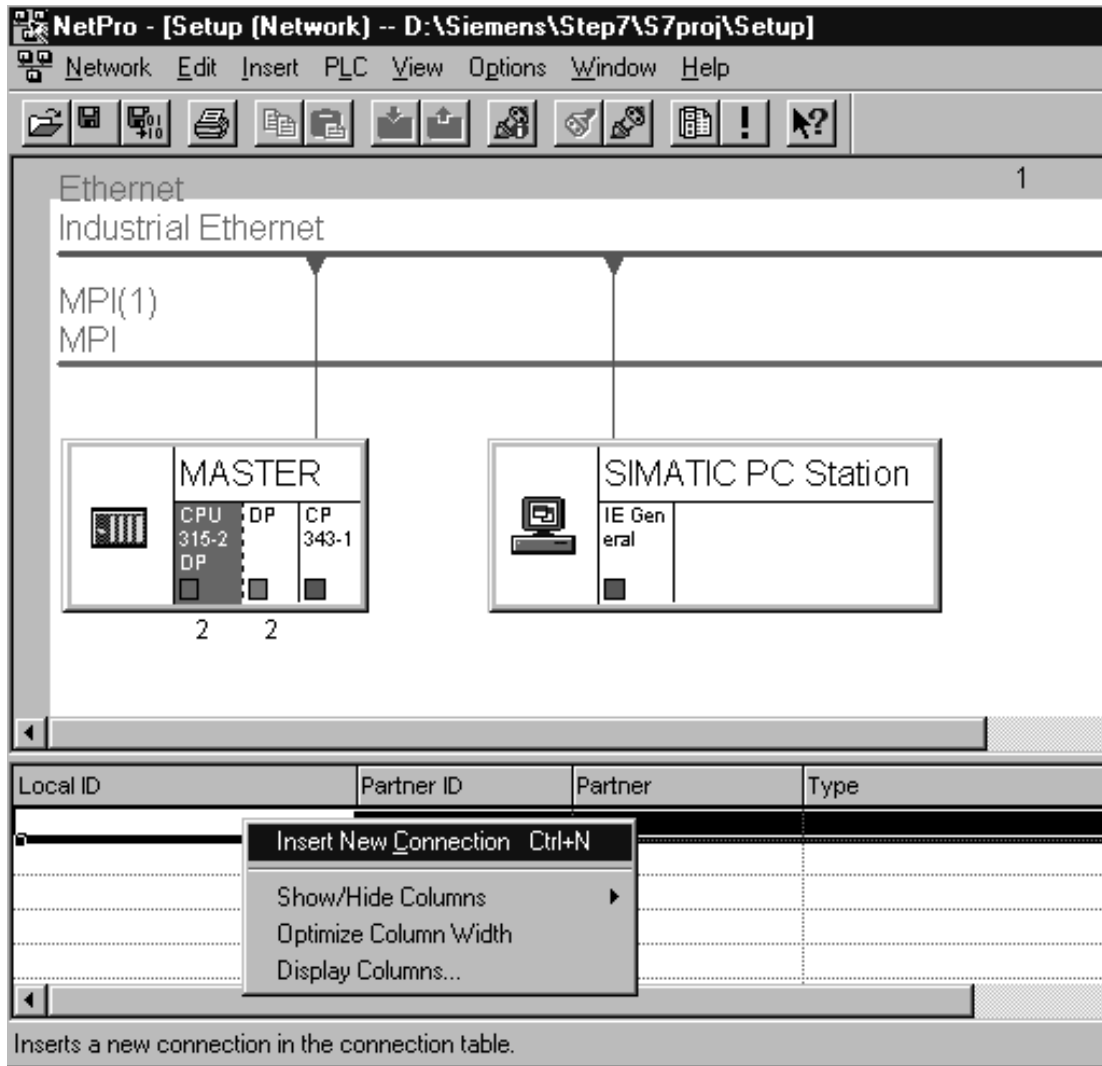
NetPro - [Setup (Network) -- D:\Siemens\Step7\S7proj\Setup]

Network Edit Insert PLC View Options Window Help

Ethernet
Industrial Ethernet

1

MPI(1)
MPI

MASTER

CPU 315-2 DP

DP

CP 343-1

2 2

SIMATIC PC Station

IE General

| Local ID | Partner ID | Partner | Type |
|---|---|---|---|

Insert New Connection Ctrl+N
Show/Hide Columns
Optimize Column Width
Display Columns...

Inserts a new connection in the connection table.